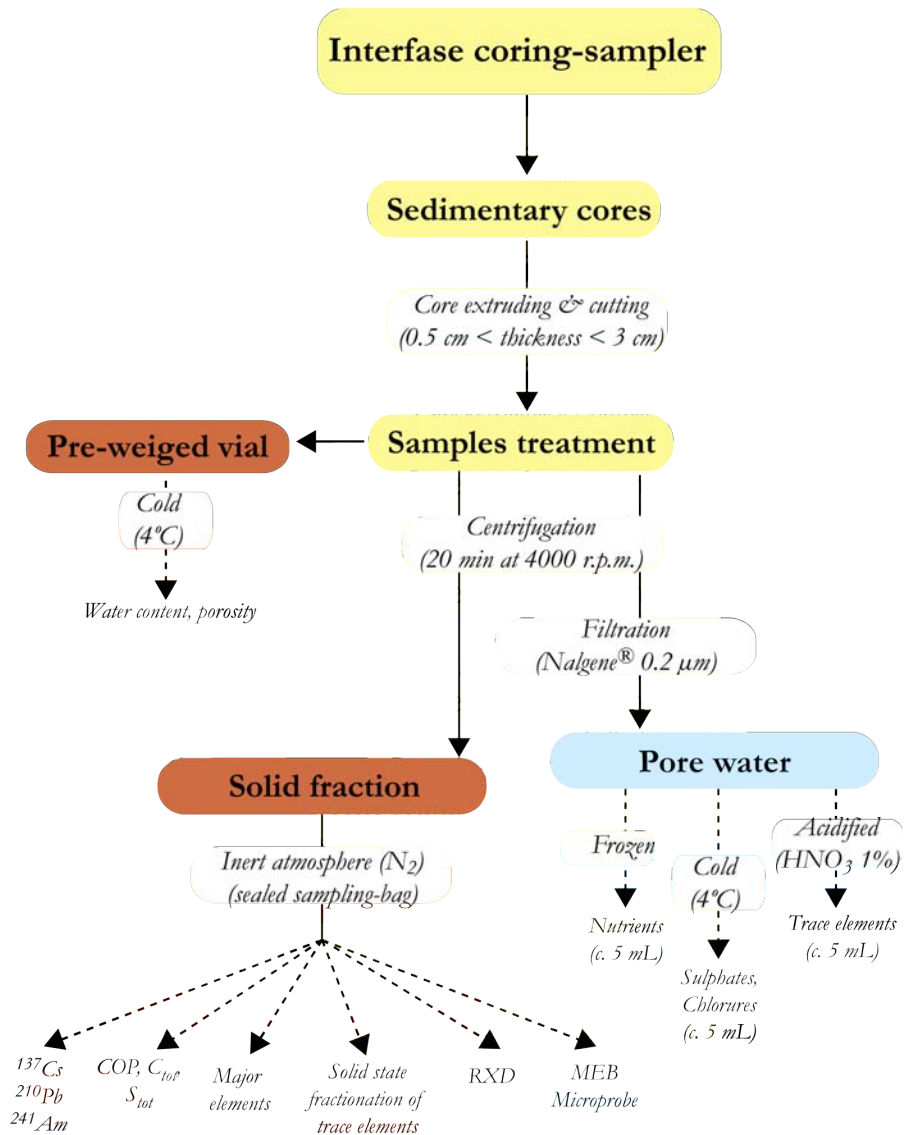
Interfase coring-sampler

Sedimentary cores

Core extruding & cutting
(0.5 cm < thickness < 3 cm)

Pre-weiged vial

Samples treatment

Cold
(4°C)

Water content, porosity

Centrifugation
(20 min at 4000 r.p.m.)

Filtration
(Nalgene® 0.2 μm)

Solid fraction

Pore water

Inert atmosphere ($N_2$)
(sealed sampling-bag)

Frozen

Cold
(4°C)

Acidified
($HNO_3$ 1%)

Nutrients
(c. 5 mL)

Trace elements
(c. 5 mL)

Sulphates,
Chlorures
(c. 5 mL)

$^{137}Cs$
$^{210}Pb$
$^{241}Am$

COP, $C_{tot}$,
$S_{tot}$

Major
elements

Solid state
fractionation of
trace elements

RXD

MEB
Microprobe